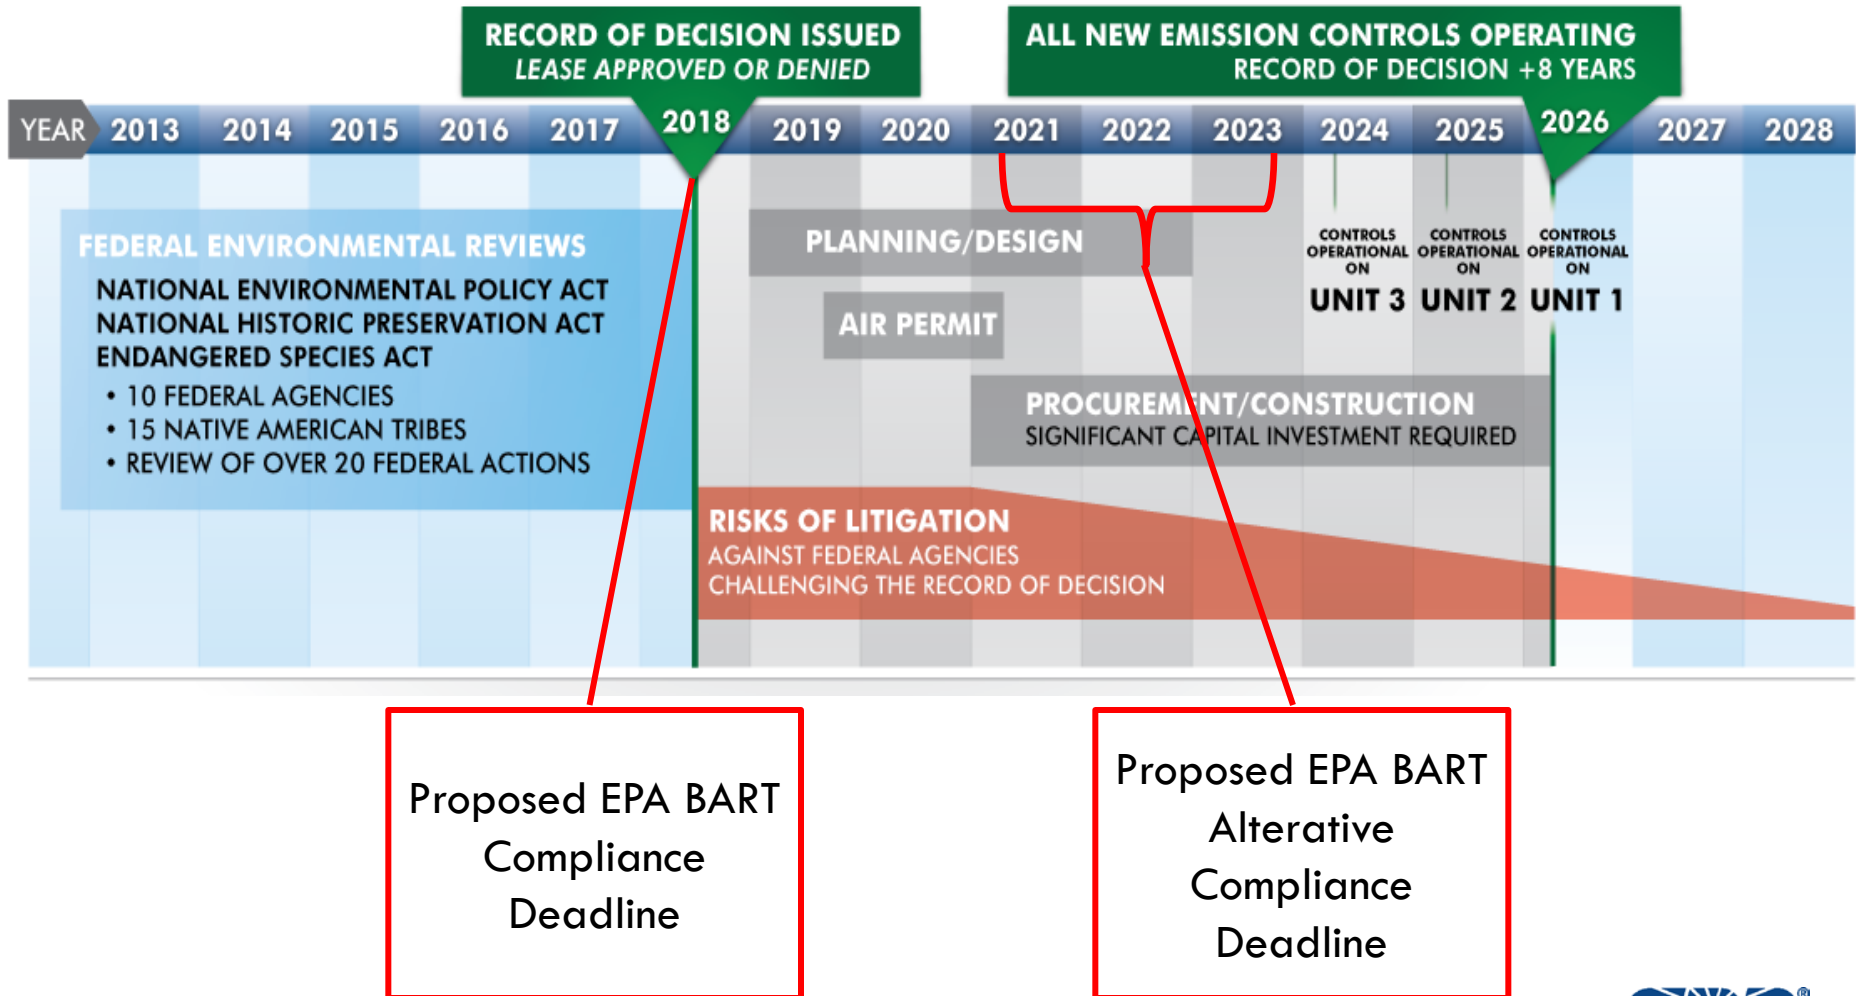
RECORD OF DECISION ISSUED
LEASE APPROVED OR DENIED

ALL NEW EMISSION CONTROLS OPERATING
RECORD OF DECISION +8 YEARS

YEAR 2013 2014 2015 2016 2017 2018 2019 2020 2021 2022 2023 2024 2025 2026 2027 2028

FEDERAL ENVIRONMENTAL REVIEWS
NATIONAL ENVIRONMENTAL POLICY ACT
NATIONAL HISTORIC PRESERVATION ACT
ENDANGERED SPECIES ACT
• 10 FEDERAL AGENCIES
• 15 NATIVE AMERICAN TRIBES
• REVIEW OF OVER 20 FEDERAL ACTIONS

PLANNING/DESIGN

AIR PERMIT

CONTROLS OPERATIONAL ON UNIT 3

CONTROLS OPERATIONAL ON UNIT 2

CONTROLS OPERATIONAL ON UNIT 1

PROCUREMENT/CONSTRUCTION
SIGNIFICANT CAPITAL INVESTMENT REQUIRED

RISKS OF LITIGATION
AGAINST FEDERAL AGENCIES
CHALLENGING THE RECORD OF DECISION

Proposed EPA BART Compliance Deadline

Proposed EPA BART Alterative Compliance Deadline